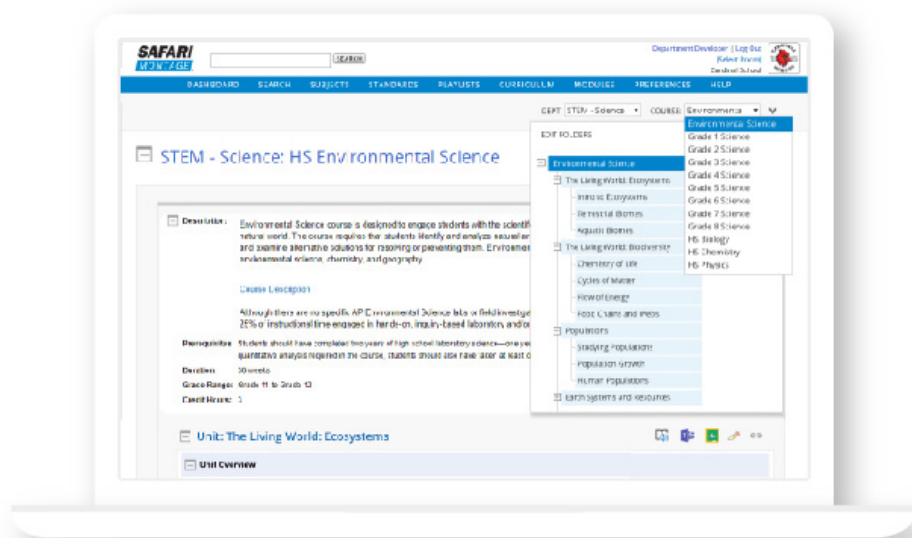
SAFARI MONTAGE

SEARCH

Department Developer | Log Out
[Select Room]
Desktop School

DASHBOARD SEARCH SUBJECTS STANDARDS PLAYLISTS CURRICULUM MODULES PREFERENCES HELP

DEPT STEM - Science COURSE Environmental Science

STEM - Science: HS Environmental Science

EDIT FOLDERS

Environmental Science
The Living World: Ecosystems
Intro to Ecosystems
Terrestrial Biomes
Aquatic Biomes
The Living World: Biodiversity
Chemistry of Life
Cycles of Matter
Flow of Energy
Food Chains and Webs
Populations
Studying Populations
Population Growth
Human Populations
Earth Systems and Resources

Environmental Science
Grade 1 Science
Grade 2 Science
Grade 3 Science
Grade 4 Science
Grade 5 Science
Grade 6 Science
Grade 7 Science
Grade 8 Science
HS Biology
HS Chemistry
HS Physics

Description: Environmental Science course is designed to engage students with the scientific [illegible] natural world. The course requires that students identify and analyze natural an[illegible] and examine alternative solutions for resolving or preventing them. Environme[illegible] environmental science, chemistry, and geography.

Course Description

Although there are no specific AP Environmental Science labs or field investigat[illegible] 25% of instructional time engaged in hands-on, inquiry-based laboratory, and/or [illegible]

Prerequisites: Students should have completed two years of high school laboratory science—one ye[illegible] quantitative analysis required in the course, students should also have taken at least o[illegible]

Duration: 36 weeks
Grade Range: Grade 11 to Grade 12
Credit Hours: 1

Unit: The Living World: Ecosystems

Unit Overview